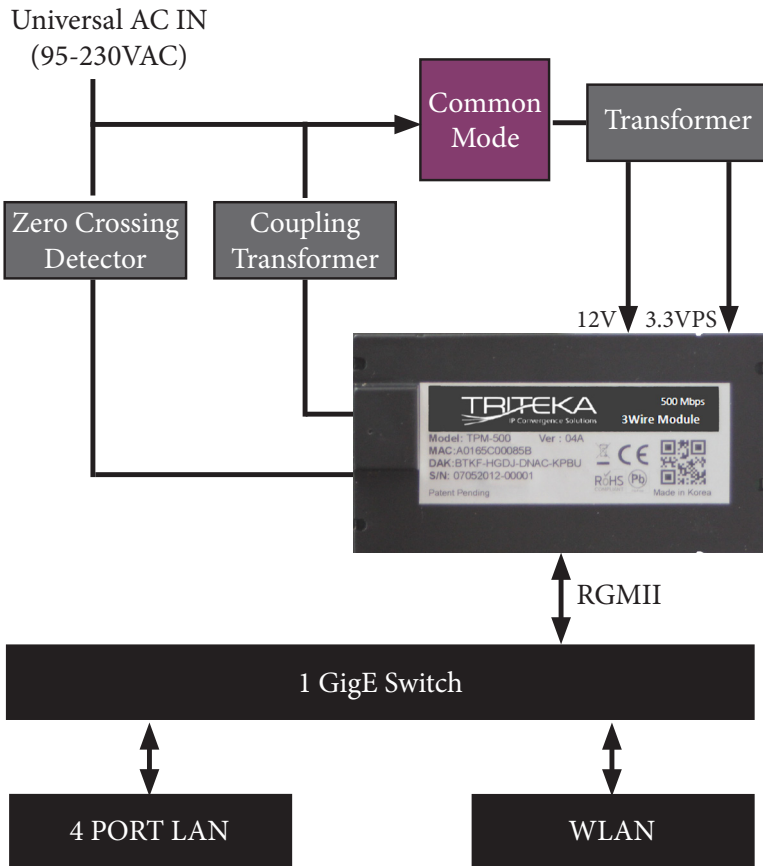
Universal AC IN
(95-230VAC)

Common Mode

Transformer

Zero Crossing Detector

Coupling Transformer

12V

3.3VPS

TRITEKA
IP Convergence Solutions

500 Mbps
3Wire Module

Model: TPM-500 Ver : 04A
MAC:A0165C00085B
DAK:BTKF-HGDJ-DNAC-KPBU
S/N: 07052012-00001

Patent Pending

CE

RoHS Pb

Made in Korea

RGMII

1 GigE Switch

4 PORT LAN

WLAN